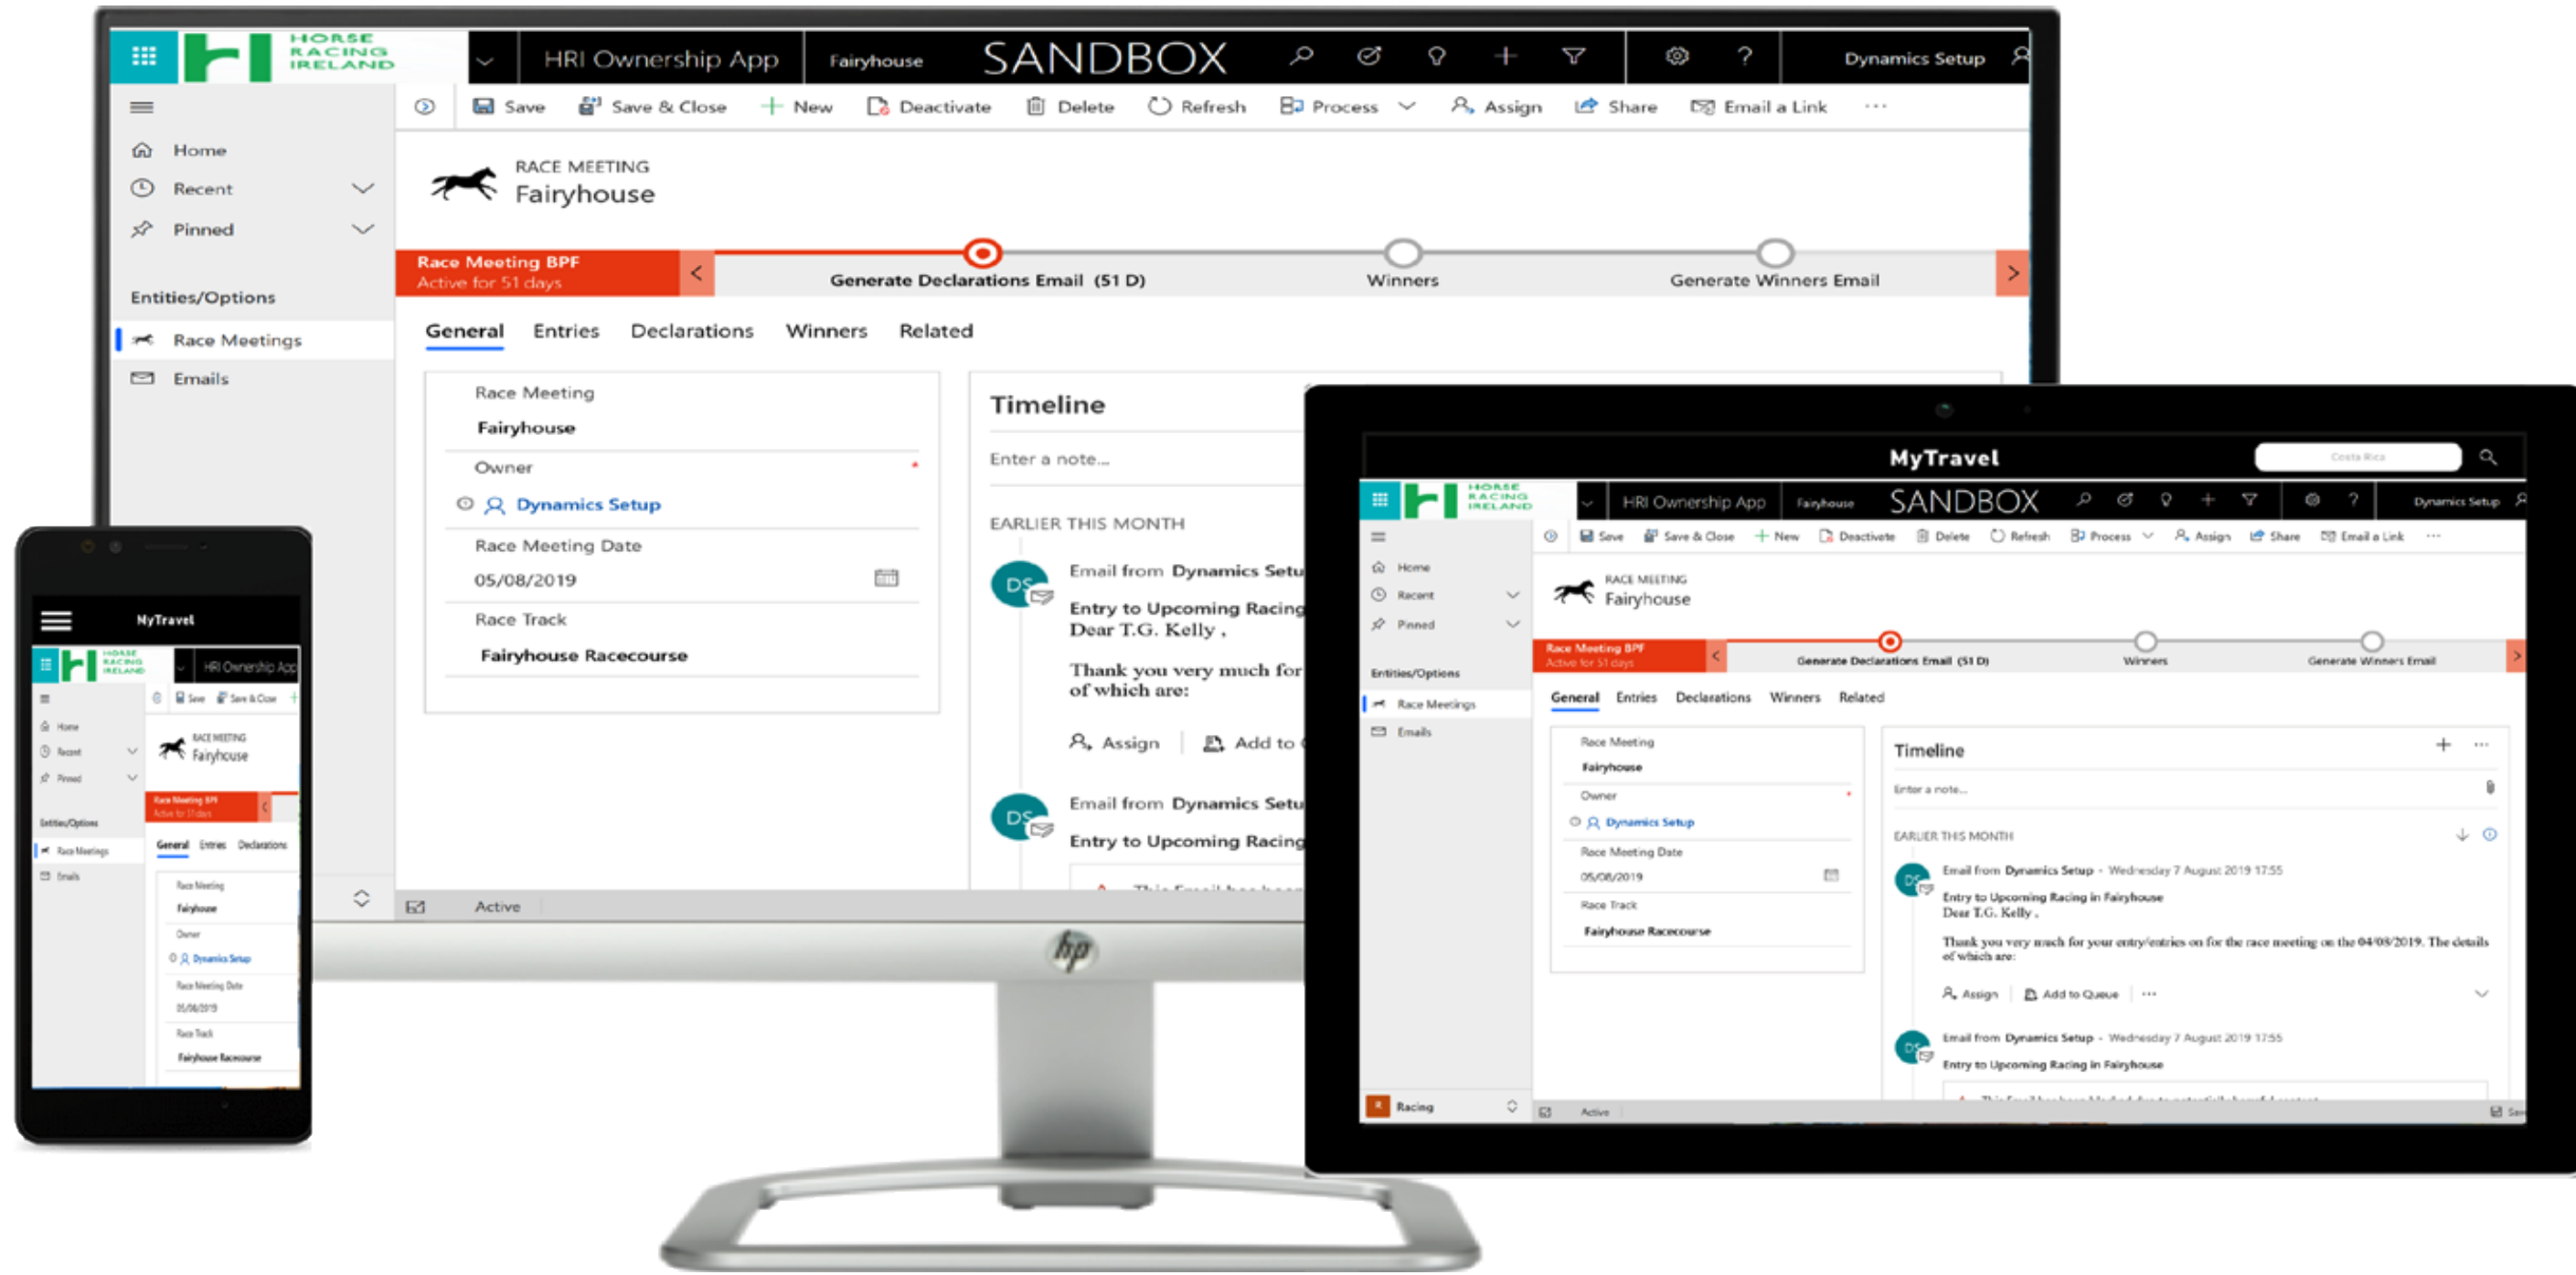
HORSE RACING IRELAND

HRI Ownership App

Fairyhouse

SANDBOX

Dynamics Setup

Save
Save & Close
New
Deactivate
Delete
Refresh
Process
Assign
Share
Email a Link
...

Home
Recent
Pinned

Entities/Options
Race Meetings
Emails

RACE MEETING
Fairyhouse

Race Meeting BPF
Active for 51 days

Generate Declarations Email (51 D)
Winners
Generate Winners Email

General
Entries
Declarations
Winners
Related

Race Meeting
Fairyhouse

Owner
Dynamics Setup

Race Meeting Date
05/08/2019

Race Track
Fairyhouse Racecourse

Timeline
Enter a note...

EARLIER THIS MONTH

Email from Dynamics Setu
Entry to Upcoming Racing
Dear T.G. Kelly ,

Thank you very much for
of which are:

Assign
Add to

Email from Dynamics Setu
Entry to Upcoming Racing

Active

MyTravel

HORSE RACING IRELAND
HRI Ownership App
Fairyhouse
SANDBOX
Dynamics Setup

Save
Save & Close
New
Deactivate
Delete
Refresh
Process
Assign
Share
Email a Link

Home
Recent
Pinned
Entities/Options
Race Meetings
Emails

RACE MEETING
Fairyhouse

Race Meeting BPF
Active for 51 days
Generate Declarations Email (51 D)
Winners
Generate Winners Email

General
Entries
Declarations
Winners
Related

Race Meeting
Fairyhouse
Owner
Dynamics Setup
Race Meeting Date
05/08/2019
Race Track
Fairyhouse Racecourse

Timeline
Enter a note...
EARLIER THIS MONTH
Email from Dynamics Setup - Wednesday 7 August 2019 17:55
Entry to Upcoming Racing in Fairyhouse
Dear T.G. Kelly ,
Thank you very much for your entry/entries on for the race meeting on the 04/08/2019. The details of which are:
Assign
Add to Queue
...
Email from Dynamics Setup - Wednesday 7 August 2019 17:55
Entry to Upcoming Racing in Fairyhouse

Racing
Active

MyTravel
HORSE RACING IRELAND
HRI Ownership App
Save
Save & Close
Home
Recent
Pinned
RACE MEETING
Fairyhouse
Race Meeting BPF
Active for 51 days
Entities/Options
Race Meetings
Emails
General
Entries
Declarations
Race Meeting
Fairyhouse
Owner
Dynamics Setup
Race Meeting Date
05/08/2019
Race Track
Fairyhouse Racecourse